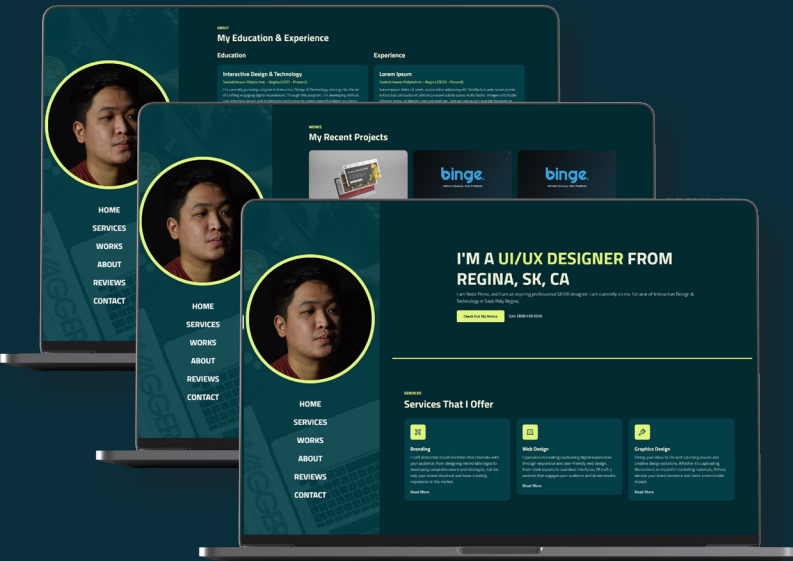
ABOUT
My Education & Experience

Education

Interactive Design & Technology
Saskatchewan Polytechnic – Regina (2023 – Present)
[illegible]

Experience

Lorem Ipsum
Saskatchewan Polytechnic – Regina (2024 – Present)
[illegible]

HOME
SERVICES
WORKS
ABOUT
REVIEWS
CONTACT

WORKS
My Recent Projects

binge.

binge.

HOME
SERVICES
WORKS
ABOUT
REVIEWS
CONTACT

I'M A UI/UX DESIGNER FROM REGINA, SK, CA

I am Noelo Pinno, and I am an aspiring professional UI/UX designer. I am currently on my 1st year of Interactive Design & Technology in Sask Poly Regina.

Check Out My Works
Call: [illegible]

HOME
SERVICES
WORKS
ABOUT
REVIEWS
CONTACT

SERVICES
Services That I Offer

Branding
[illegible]
Read More

Web Design
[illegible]
Read More

Graphics Design
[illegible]
Read More